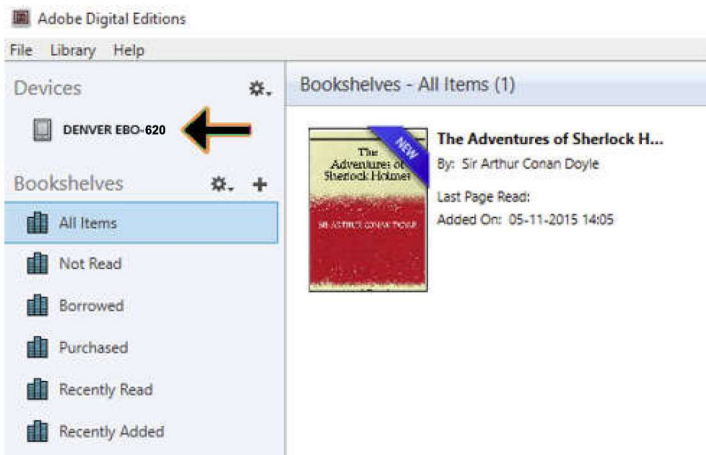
Adobe Digital Editions

File Library Help

Devices

DENVER EBO-620

Bookshelves

All Items

Not Read

Borrowed

Purchased

Recently Read

Recently Added

Bookshelves - All Items (1)

The Adventures of Sherlock Holmes

NEW

SIR ARTHUR CONAN DOYLE

The Adventures of Sherlock H...

By: Sir Arthur Conan Doyle

Last Page Read:

Added On: 05-11-2015 14:05